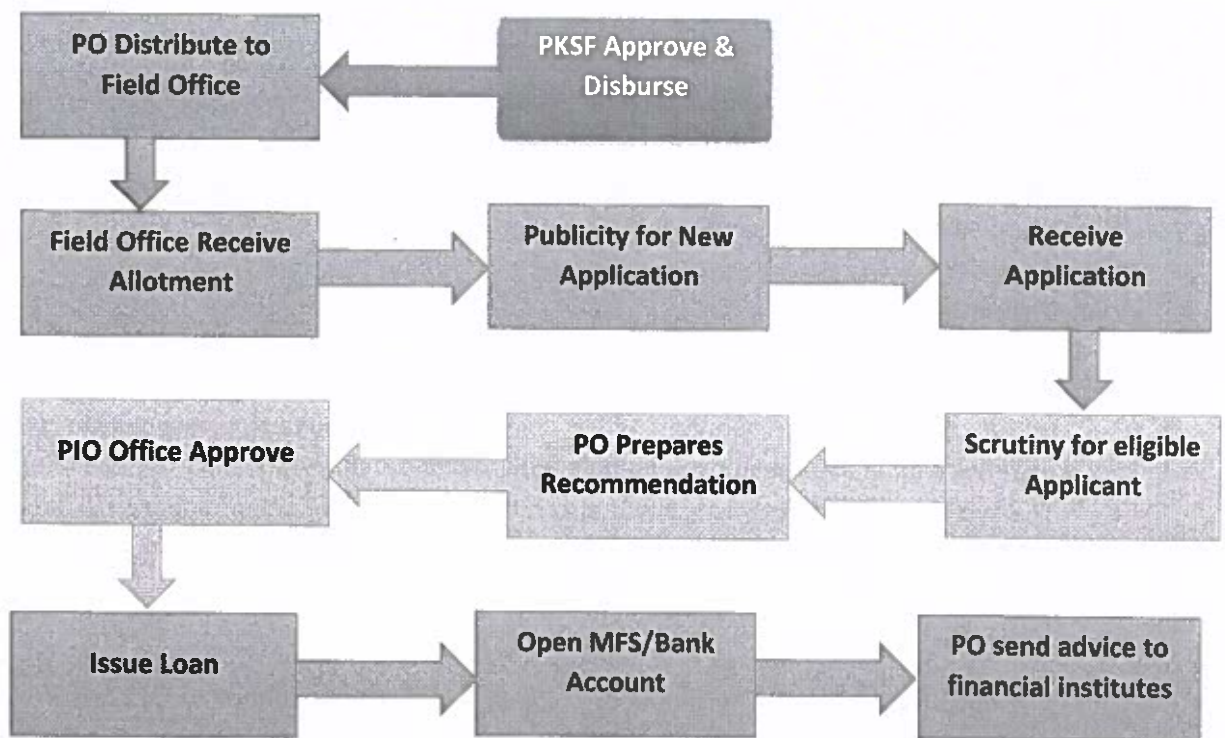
PKSF Approve & Disburse

PO Distribute to Field Office

Field Office Receive Allotment

Publicity for New Application

Receive Application

Scrutiny for eligible Applicant

PO Prepares Recommendation

PIO Office Approve

Issue Loan

Open MFS/Bank Account

PO send advice to financial institutes